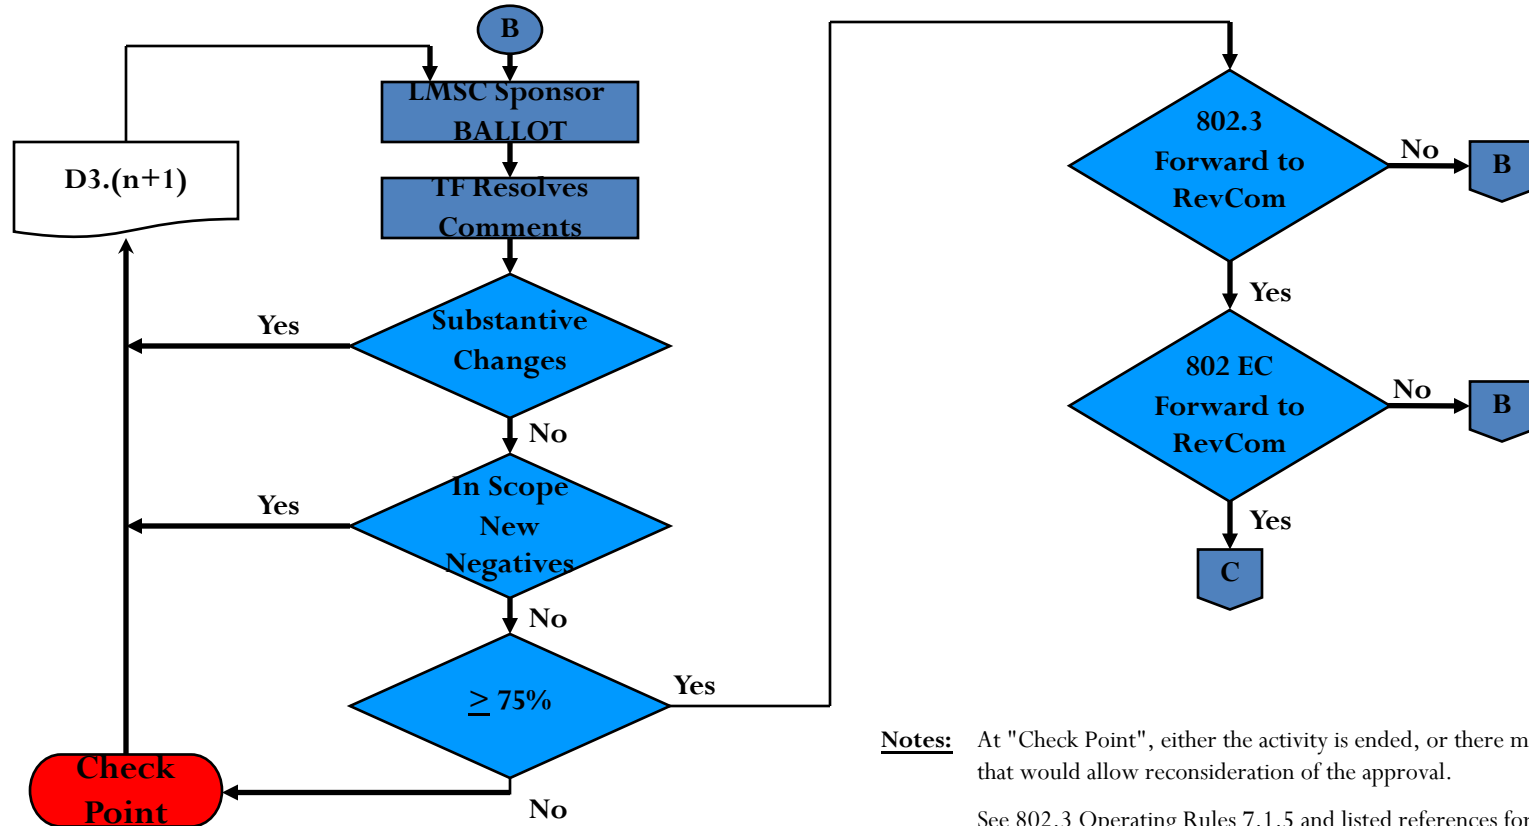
B

LMSC Sponsor BALLOT

D3.(n+1)

TF Resolves Comments

Yes

Substantive Changes

No

Yes

In Scope New Negatives

No

$\geq$ 75%

Yes

Check Point

No

802.3 Forward to RevCom

No

B

Yes

802 EC Forward to RevCom

No

B

Yes

C

Notes: At "Check Point", either the activity is ended, or there m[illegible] that would allow reconsideration of the approval.

See 802.3 Operating Rules 7.1.5 and listed references for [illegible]